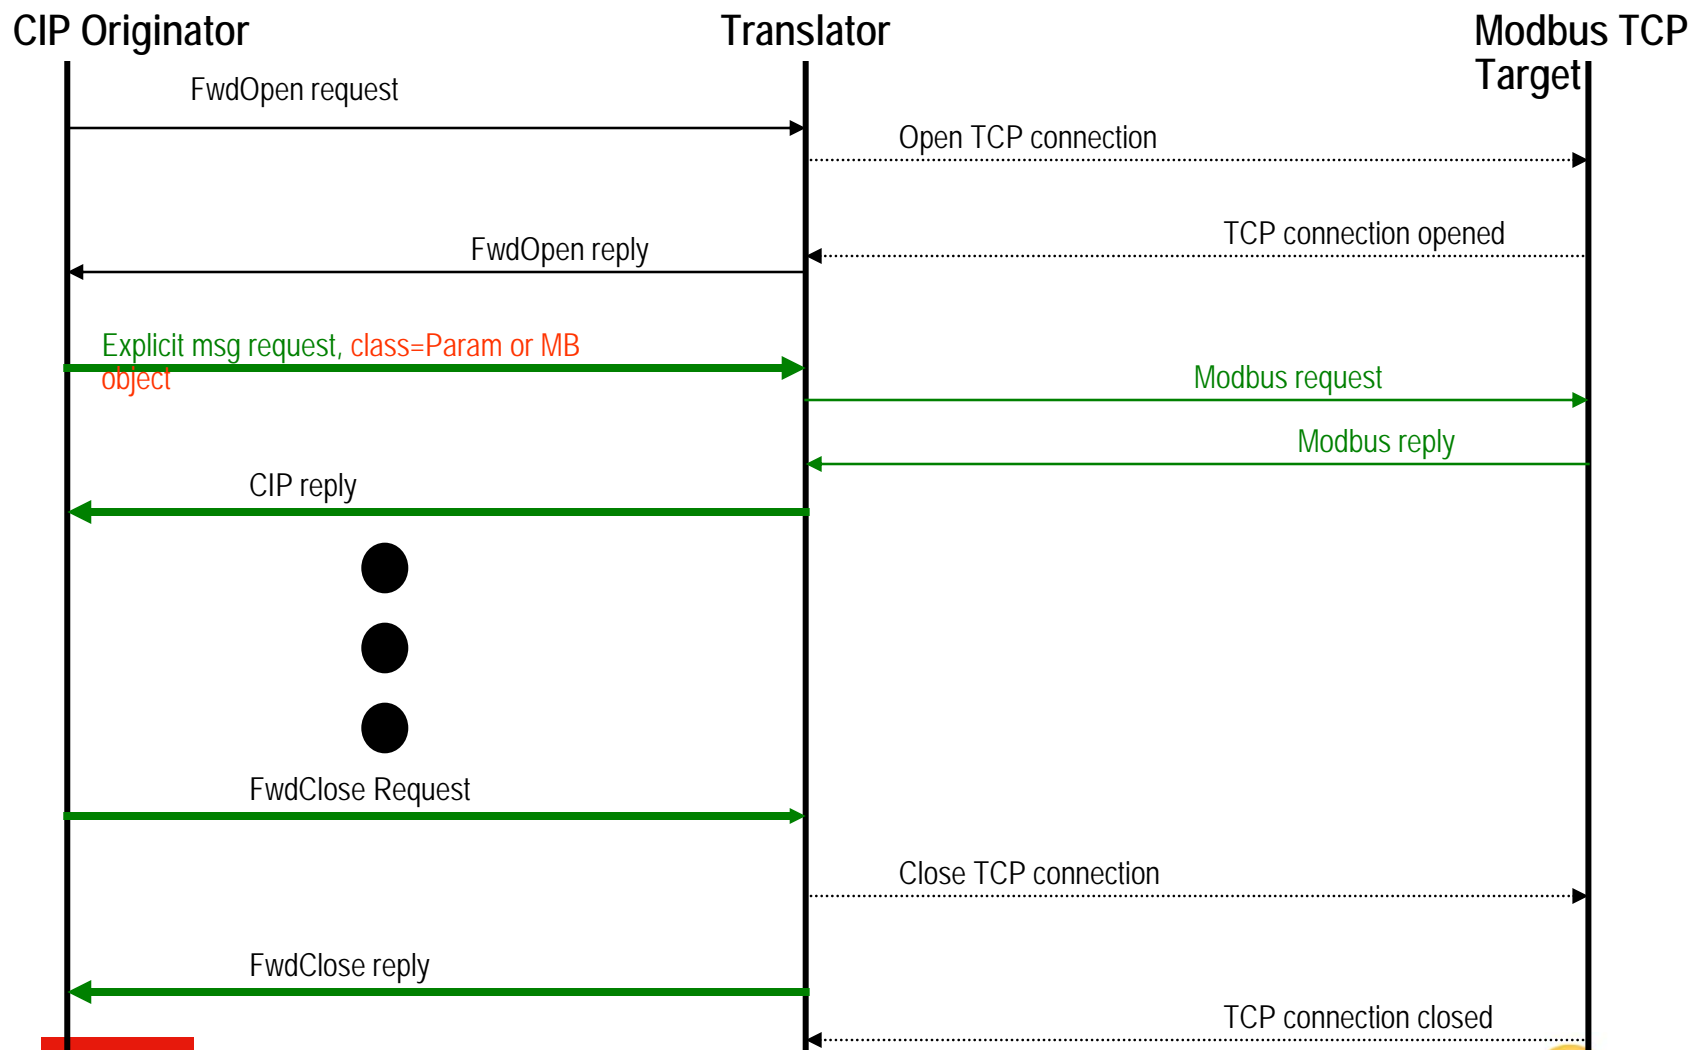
CIP Originator

Translator

Modbus TCP Target

FwdOpen request

Open TCP connection

TCP connection opened

FwdOpen reply

Explicit msg request, class=Param or MB object

Modbus request

Modbus reply

CIP reply

FwdClose Request

Close TCP connection

FwdClose reply

TCP connection closed